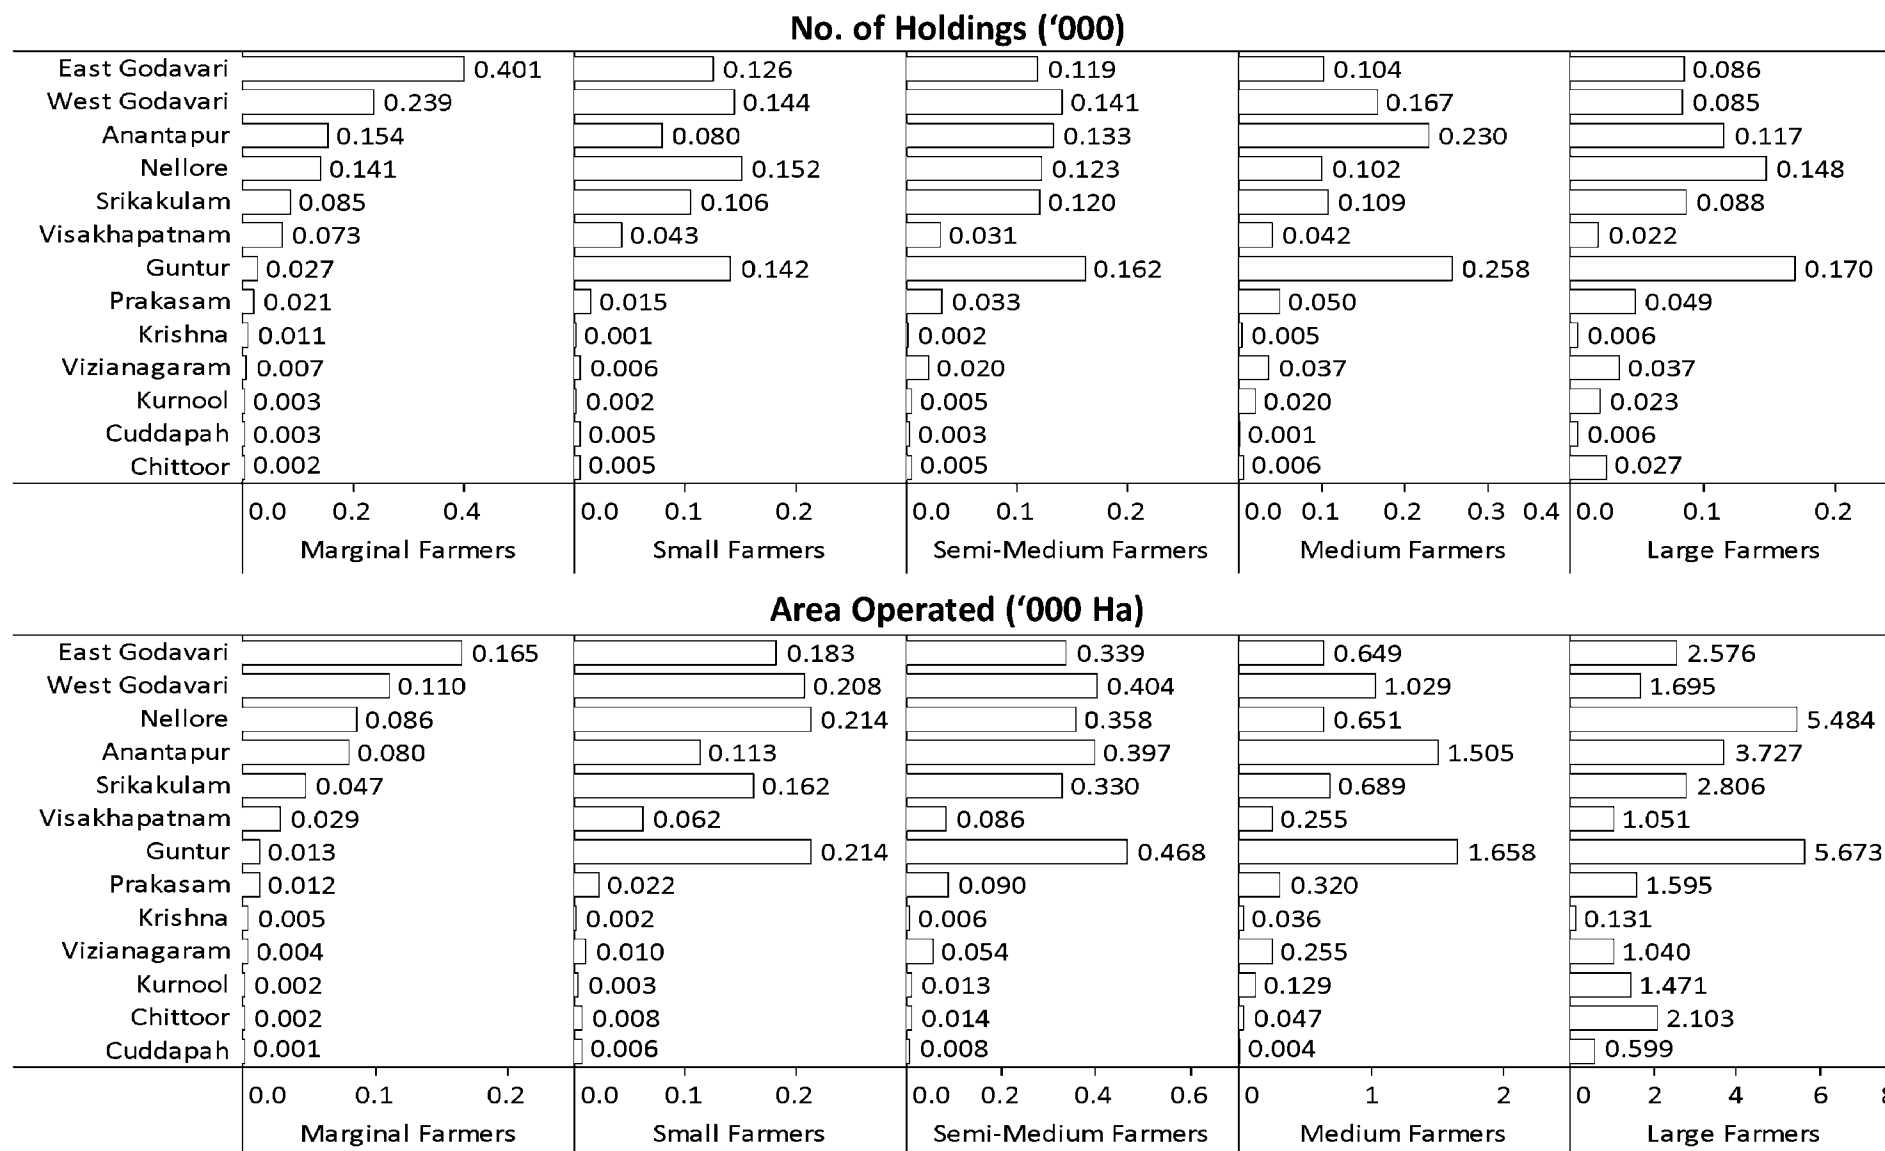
No. of Holdings ('000)

| | Marginal Farmers | Small Farmers | Semi-Medium Farmers | Medium Farmers | Large Farmers |
|---|---|---|---|---|---|
| East Godavari | 0.401 | 0.126 | 0.119 | 0.104 | 0.086 |
| West Godavari | 0.239 | 0.144 | 0.141 | 0.167 | 0.085 |
| Anantapur | 0.154 | 0.080 | 0.133 | 0.230 | 0.117 |
| Nellore | 0.141 | 0.152 | 0.123 | 0.102 | 0.148 |
| Srikakulam | 0.085 | 0.106 | 0.120 | 0.109 | 0.088 |
| Visakhapatnam | 0.073 | 0.043 | 0.031 | 0.042 | 0.022 |
| Guntur | 0.027 | 0.142 | 0.162 | 0.258 | 0.170 |
| Prakasam | 0.021 | 0.015 | 0.033 | 0.050 | 0.049 |
| Krishna | 0.011 | 0.001 | 0.002 | 0.005 | 0.006 |
| Vizianagaram | 0.007 | 0.006 | 0.020 | 0.037 | 0.037 |
| Kurnool | 0.003 | 0.002 | 0.005 | 0.020 | 0.023 |
| Cuddapah | 0.003 | 0.005 | 0.003 | 0.001 | 0.006 |
| Chittoor | 0.002 | 0.005 | 0.005 | 0.006 | 0.027 |

0.0 0.2 0.4 | 0.0 0.1 0.2 | 0.0 0.1 0.2 | 0.0 0.1 0.2 0.3 0.4 | 0.0 0.1 0.2

Area Operated ('000 Ha)

| | Marginal Farmers | Small Farmers | Semi-Medium Farmers | Medium Farmers | Large Farmers |
|---|---|---|---|---|---|
| East Godavari | 0.165 | 0.183 | 0.339 | 0.649 | 2.576 |
| West Godavari | 0.110 | 0.208 | 0.404 | 1.029 | 1.695 |
| Nellore | 0.086 | 0.214 | 0.358 | 0.651 | 5.484 |
| Anantapur | 0.080 | 0.113 | 0.397 | 1.505 | 3.727 |
| Srikakulam | 0.047 | 0.162 | 0.330 | 0.689 | 2.806 |
| Visakhapatnam | 0.029 | 0.062 | 0.086 | 0.255 | 1.051 |
| Guntur | 0.013 | 0.214 | 0.468 | 1.658 | 5.673 |
| Prakasam | 0.012 | 0.022 | 0.090 | 0.320 | 1.595 |
| Krishna | 0.005 | 0.002 | 0.006 | 0.036 | 0.131 |
| Vizianagaram | 0.004 | 0.010 | 0.054 | 0.255 | 1.040 |
| Kurnool | 0.002 | 0.003 | 0.013 | 0.129 | 1.471 |
| Chittoor | 0.002 | 0.008 | 0.014 | 0.047 | 2.103 |
| Cuddapah | 0.001 | 0.006 | 0.008 | 0.004 | 0.599 |

0.0 0.1 0.2 | 0.0 0.1 0.2 | 0.0 0.2 0.4 0.6 | 0 1 2 | 0 2 4 6 8